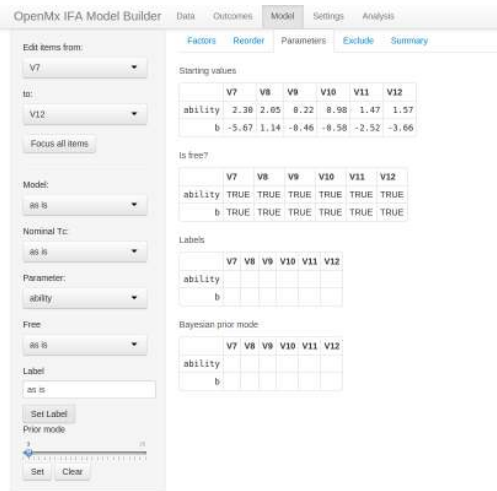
OpenMx IFA Model Builder Data Outcomes Model Settings Analysis

Edit items from:

V7

to:

V12

Focus all items

Model:

as is

Nominal Tc:

as is

Parameter:

ability

Free

as is

Label

as is

Set Label

Prior mode

Set Clear

Factors Reorder Parameters Exclude Summary

Starting values

| | V7 | V8 | V9 | V10 | V11 | V12 |
|---|---|---|---|---|---|---|
| ability | 2.38 | 2.05 | 8.22 | 8.98 | 1.47 | 1.57 |
| b | -5.67 | 1.14 | -0.46 | -0.58 | -2.52 | -3.66 |

Is free?

| | V7 | V8 | V9 | V10 | V11 | V12 |
|---|---|---|---|---|---|---|
| ability | TRUE | TRUE | TRUE | TRUE | TRUE | TRUE |
| b | TRUE | TRUE | TRUE | TRUE | TRUE | TRUE |

Labels

| | V7 | V8 | V9 | V10 | V11 | V12 |
|---|---|---|---|---|---|---|
| ability | | | | | | |
| b | | | | | | |

Bayesian prior mode

| | V7 | V8 | V9 | V10 | V11 | V12 |
|---|---|---|---|---|---|---|
| ability | | | | | | |
| b | | | | | | |